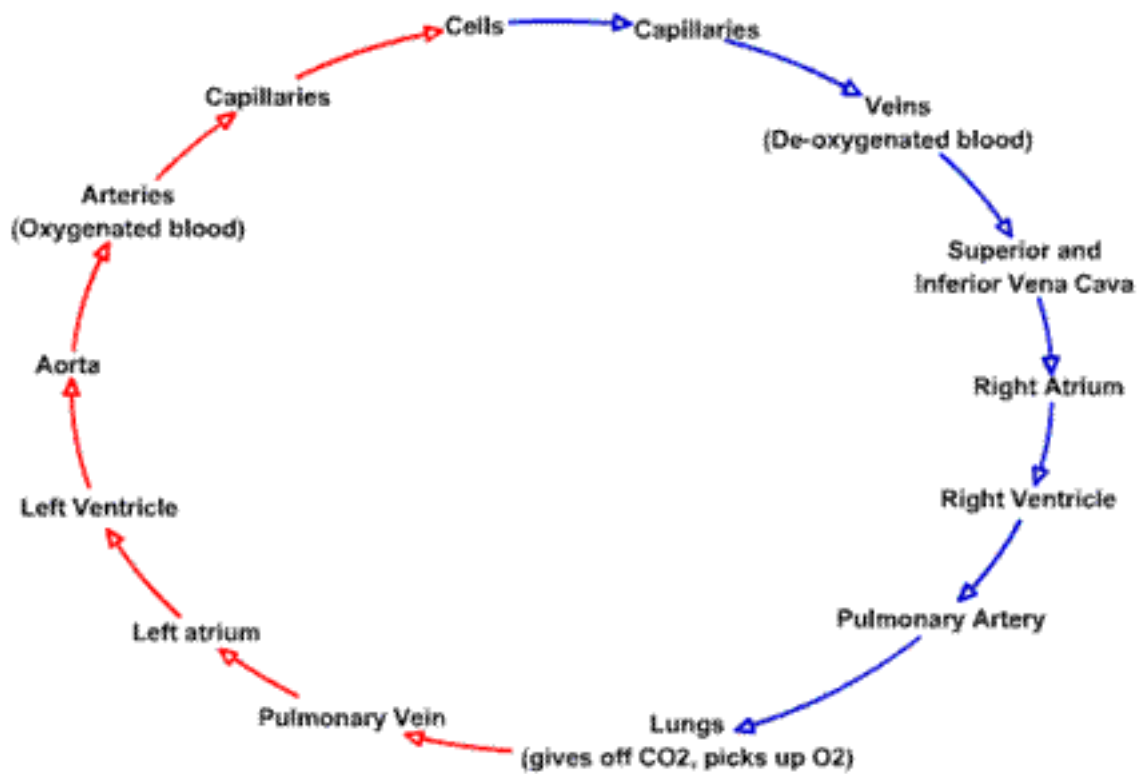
Cells

Capillaries

Veins
(De-oxygenated blood)

Superior and
Inferior Vena Cava

Right Atrium

Right Ventricle

Pulmonary Artery

Lungs
(gives off CO2, picks up O2)

Pulmonary Vein

Left atrium

Left Ventricle

Aorta

Arteries
(Oxygenated blood)

Capillaries